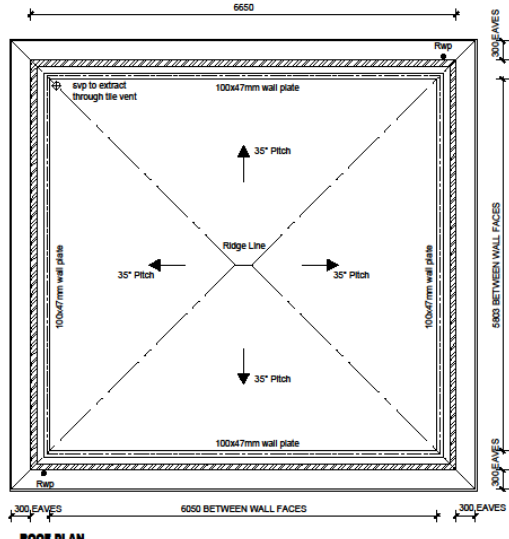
6650

Rwp

300 EAVES

svp to extract through tile vent

100x47mm wall plate

35° Pitch

Ridge Line

35° Pitch

35° Pitch

35° Pitch

100x47mm wall plate

100x47mm wall plate

5803 BETWEEN WALL FACES

100x47mm wall plate

Rwp

300 EAVES

300 EAVES

6050 BETWEEN WALL FACES

300 EAVES

ROOF PLAN